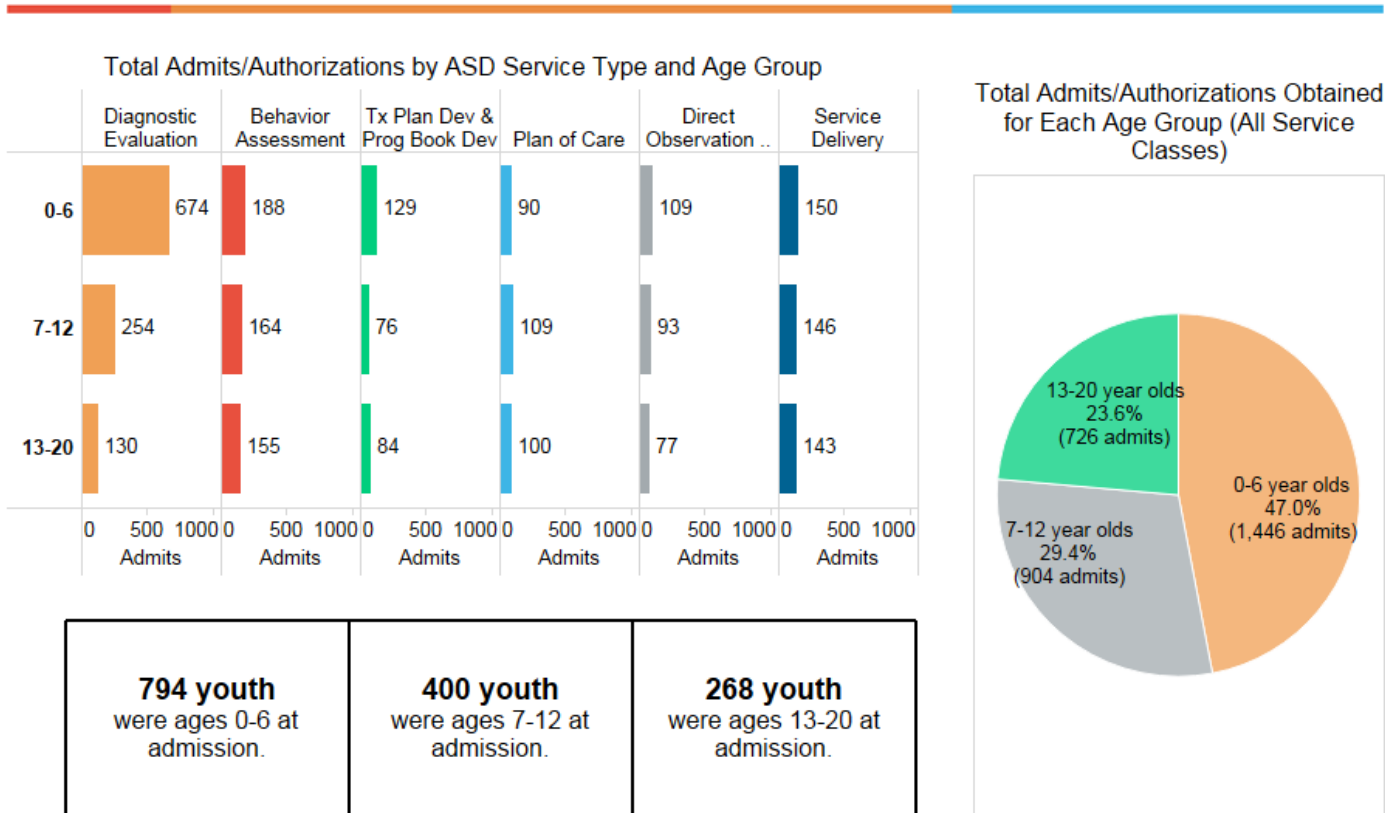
Total Admits/Authorizations by ASD Service Type and Age Group

| | Diagnostic Evaluation | Behavior Assessment | Tx Plan Dev & Prog Book Dev | Plan of Care | Direct Observation .. | Service Delivery |
|---|---|---|---|---|---|---|
| 0-6 | 674 | 188 | 129 | 90 | 109 | 150 |
| 7-12 | 254 | 164 | 76 | 109 | 93 | 146 |
| 13-20 | 130 | 155 | 84 | 100 | 77 | 143 |

0 500 1000 Admits
0 500 1000 Admits
0 500 1000 Admits
0 500 1000 Admits
0 500 1000 Admits
0 500 1000 Admits

**794 youth** were ages 0-6 at admission.

**400 youth** were ages 7-12 at admission.

**268 youth** were ages 13-20 at admission.

Total Admits/Authorizations Obtained for Each Age Group (All Service Classes)

13-20 year olds 23.6% (726 admits)

0-6 year olds 47.0% (1,446 admits)

7-12 year olds 29.4% (904 admits)